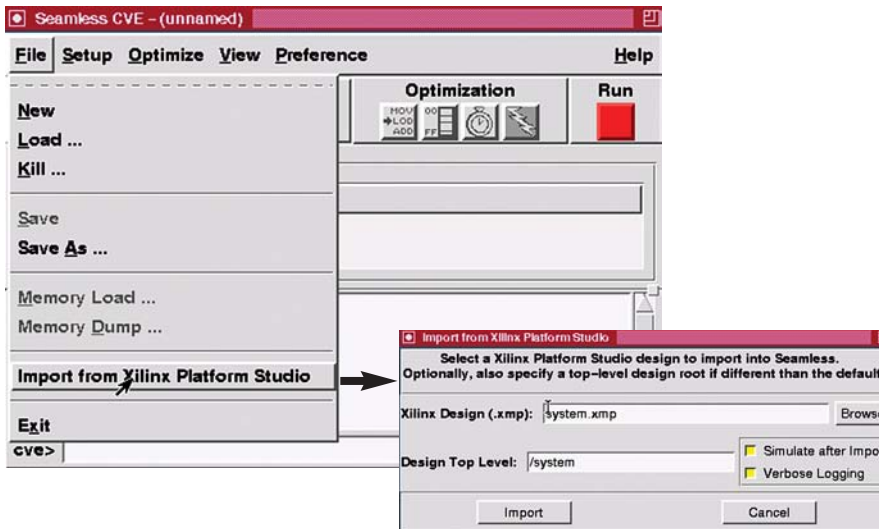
Seamless CVE – (unnamed)

File Setup Optimize View Preference Help

Optimization Run

MOV LOD ADD 00 FF

New
Load ...
Kill ...

Save
Save As ...

Memory Load ...
Memory Dump ...

Import from Xilinx Platform Studio

Exit

cve>

Import from Xilinx Platform Studio

Select a Xilinx Platform Studio design to import into Seamless.
Optionally, also specify a top-level design root if different than the defaul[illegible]

Xilinx Design (.xmp): system.xmp Brows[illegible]

Design Top Level: /system

Simulate after Impo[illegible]
Verbose Logging

Import Cancel